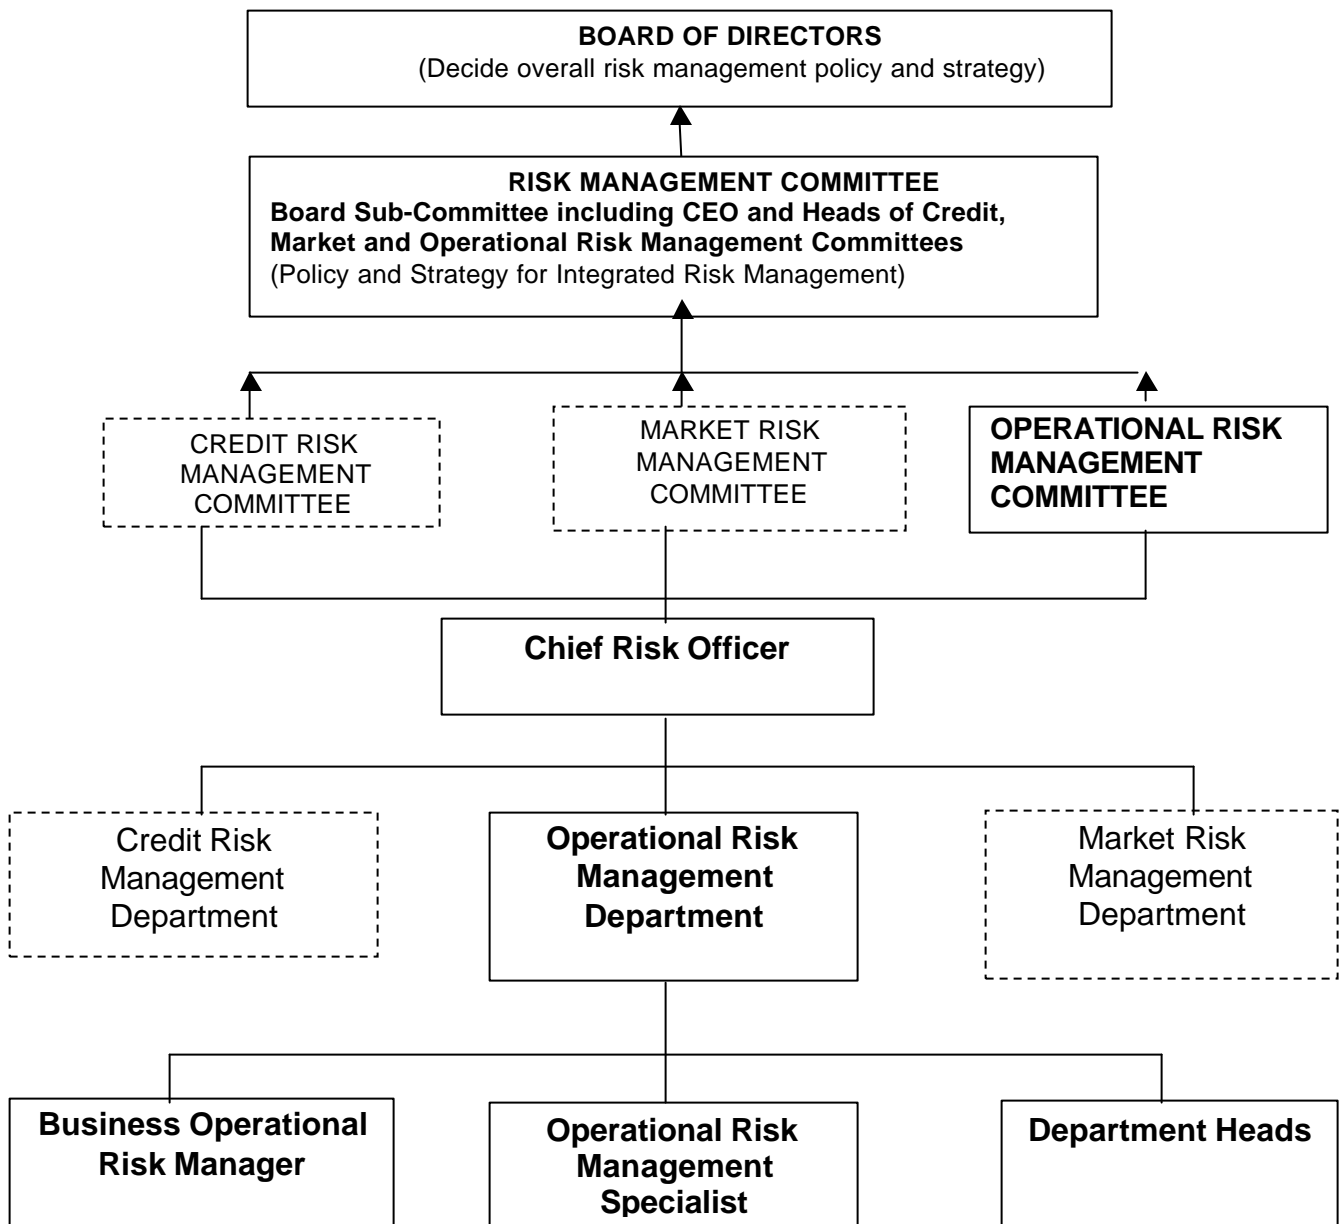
BOARD OF DIRECTORS
(Decide overall risk management policy and strategy)

RISK MANAGEMENT COMMITTEE
Board Sub-Committee including CEO and Heads of Credit, Market and Operational Risk Management Committees
(Policy and Strategy for Integrated Risk Management)

CREDIT RISK MANAGEMENT COMMITTEE

MARKET RISK MANAGEMENT COMMITTEE

OPERATIONAL RISK MANAGEMENT COMMITTEE

Chief Risk Officer

Credit Risk Management Department

Operational Risk Management Department

Market Risk Management Department

Business Operational Risk Manager

Operational Risk Management Specialist

Department Heads